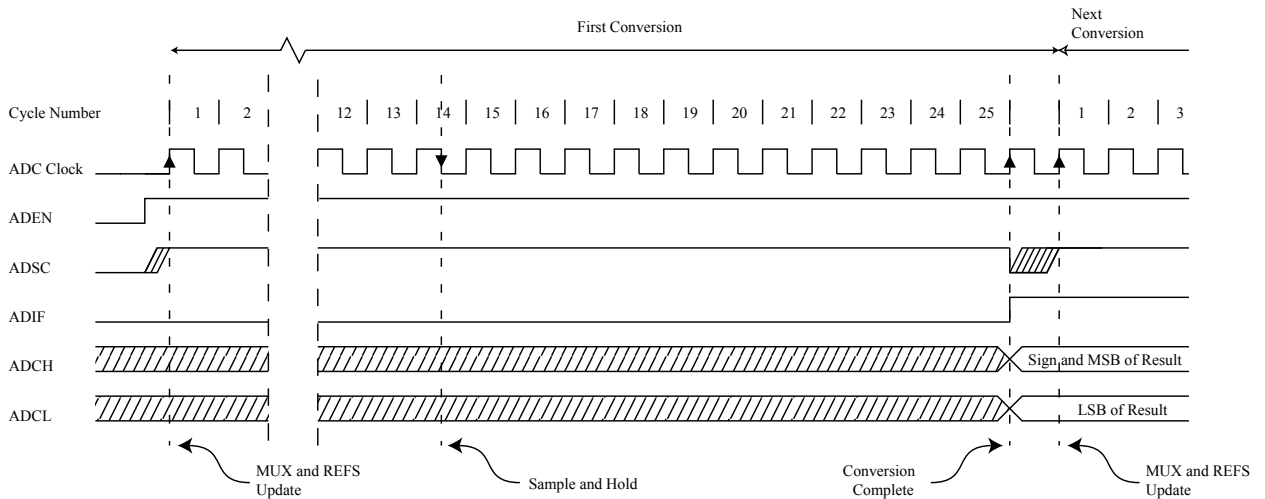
First Conversion

Next Conversion

Cycle Number

1 2 12 13 14 15 16 17 18 19 20 21 22 23 24 25 1 2 3

ADC Clock

ADEN

ADSC

ADIF

ADCH

Sign and MSB of Result

ADCL

LSB of Result

MUX and REFS Update

Sample and Hold

Conversion Complete

MUX and REFS Update